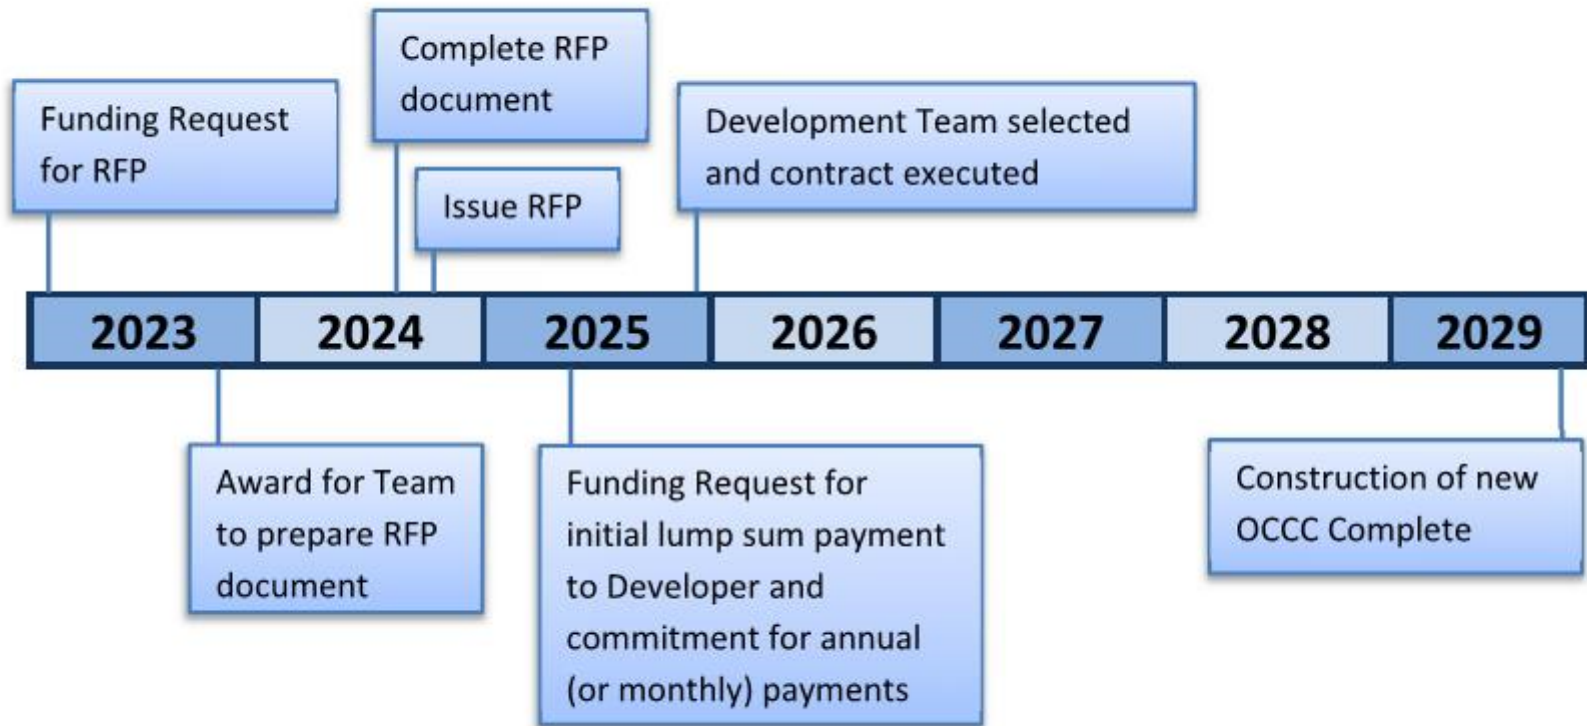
Funding Request for RFP

Complete RFP document

Issue RFP

Development Team selected and contract executed

2023

2024

2025

2026

2027

2028

2029

Award for Team to prepare RFP document

Funding Request for initial lump sum payment to Developer and commitment for annual (or monthly) payments

Construction of new OCCC Complete